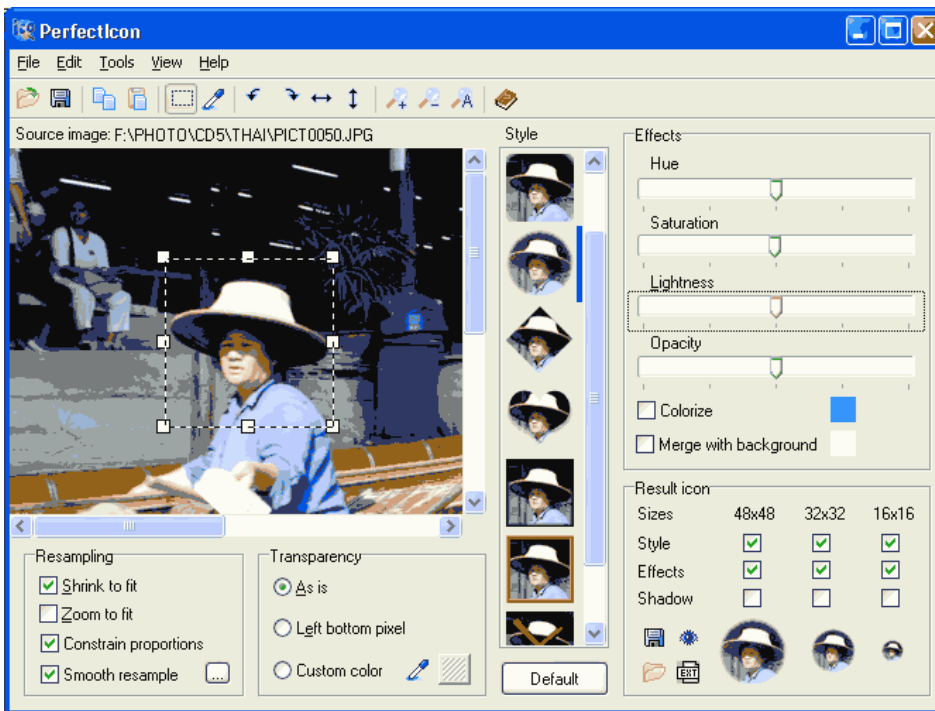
PerfectIcon

File Edit Tools View Help

Source image: F:\PHOTO\CD5\THAI\PICT0050.JPG

Style

Effects
Hue
Saturation
Lightness
Opacity
Colorize
Merge with background

Result icon
Sizes 48x48 32x32 16x16
Style
Effects
Shadow

Resampling
Shrink to fit
Zoom to fit
Constrain proportions
Smooth resample ...

Transparency
As is
Left bottom pixel
Custom color

Default